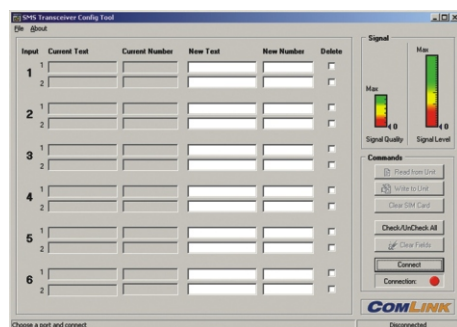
SMS Transceiver Config Tool

File About

| Input | | Current Text | Current Number | New Text | New Number | Delete |
|---|---|---|---|---|---|---|
| 1 | 1 | | | | | |
| | 2 | | | | | |
| 2 | 1 | | | | | |
| | 2 | | | | | |
| 3 | 1 | | | | | |
| | 2 | | | | | |
| 4 | 1 | | | | | |
| | 2 | | | | | |
| 5 | 1 | | | | | |
| | 2 | | | | | |
| 6 | 1 | | | | | |
| | 2 | | | | | |

Signal

Max

Max

0

0

Signal Quality

Signal Level

Commands

Read from Unit

Write to Unit

Clear SIM Card

Check/UnCheck All

Clear Fields

Connect

Connection:

ComLink

Choose a port and connect

Disconnected